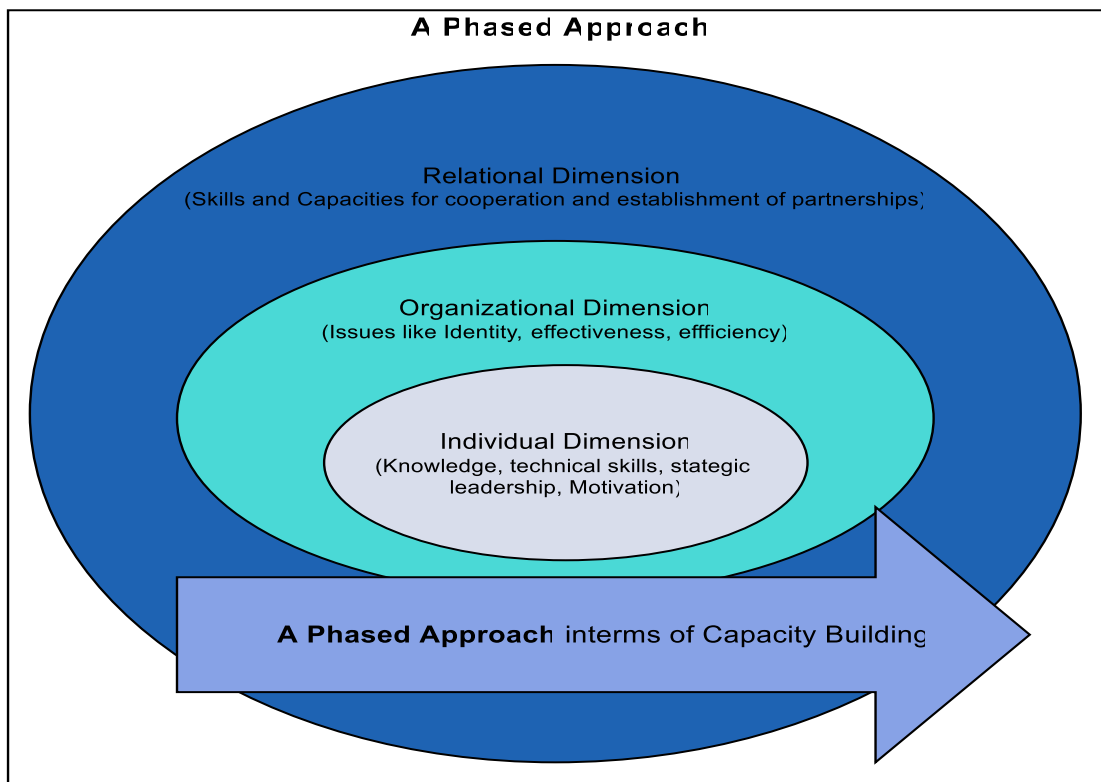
A Phased Approach

Relational Dimension
(Skills and Capacities for cooperation and establishment of partnerships)

Organizational Dimension
(Issues like Identity, effectiveness, effficiency)

Individual Dimension
(Knowledge, technical skills, stategic leadership, Motivation)

A Phased Approach interms of Capacity Building